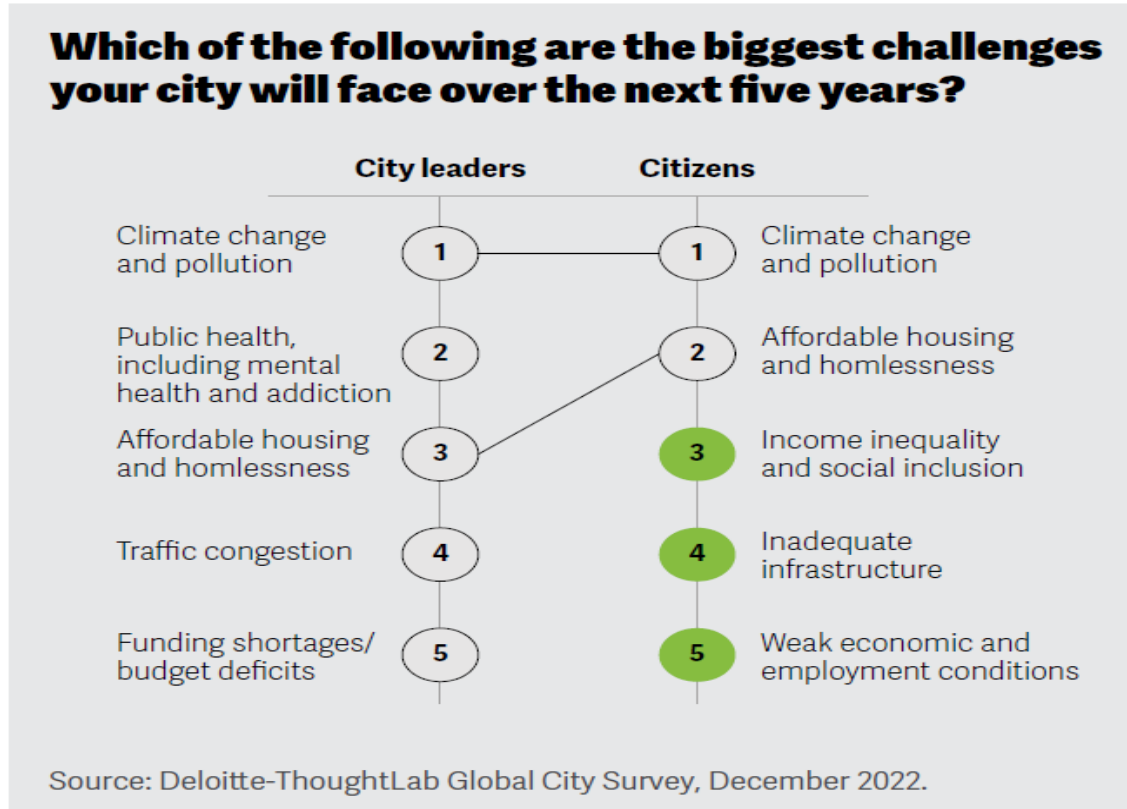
Which of the following are the biggest challenges your city will face over the next five years?

| City leaders | | Citizens | |
|---|---|---|---|
| Climate change and pollution | 1 | 1 | Climate change and pollution |
| Public health, including mental health and addiction | 2 | 2 | Affordable housing and homlessness |
| Affordable housing and homlessness | 3 | 3 | Income inequality and social inclusion |
| Traffic congestion | 4 | 4 | Inadequate infrastructure |
| Funding shortages/ budget deficits | 5 | 5 | Weak economic and employment conditions |

Source: Deloitte-ThoughtLab Global City Survey, December 2022.